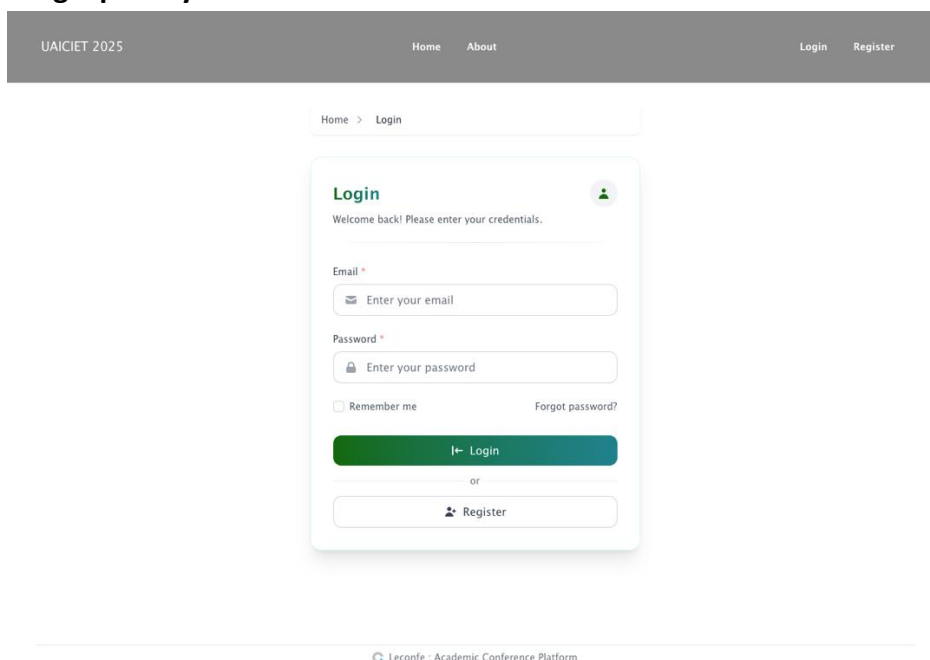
UAICIET 2025

Home About

Login Register

Home > Login

Login

Welcome back! Please enter your credentials.

Email *

Enter your email

Password *

Enter your password

Remember me

Forgot password?

Login

or

Register

Leconfe · Academic Conference Platform